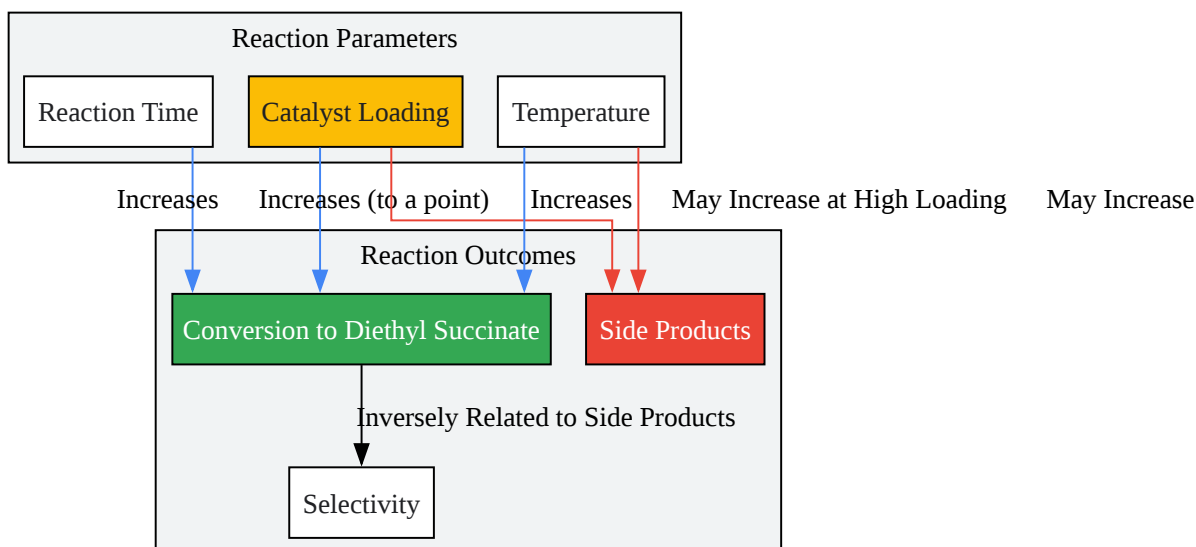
Reaction Parameters

Reaction Time

Catalyst Loading

Temperature

Increases

Increases (to a point)

Increases

May Increase at High Loading

May Increase

Reaction Outcomes

Conversion to Diethyl Succinate

Side Products

Inversely Related to Side Products

Selectivity